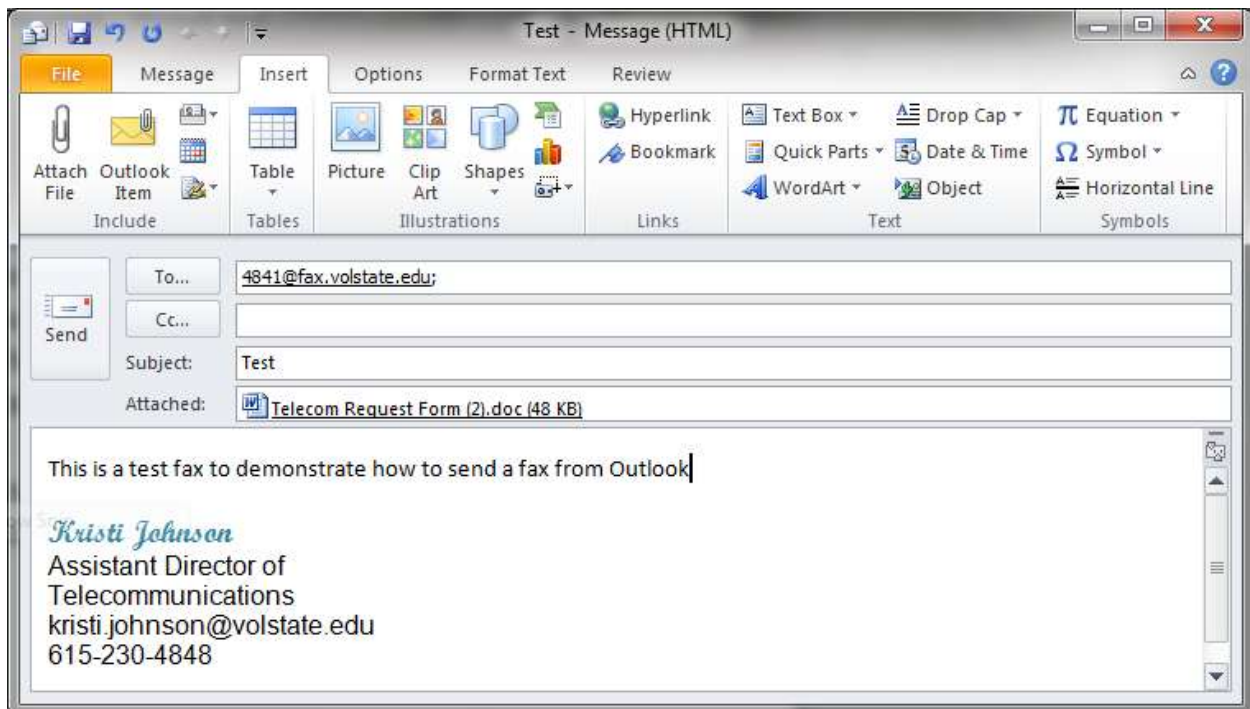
Test - Message (HTML)

File
Message
Insert
Options
Format Text
Review

Attach File
Outlook Item
Include
Table
Tables
Picture
Clip Art
Shapes
Illustrations
Hyperlink
Bookmark
Links
Text Box
Quick Parts
WordArt
Drop Cap
Date & Time
Object
Text
Equation
Symbol
Horizontal Line
Symbols

Send
To...
4841@fax.volstate.edu;
Cc...
Subject:
Test
Attached:
Telecom Request Form (2).doc (48 KB)

This is a test fax to demonstrate how to send a fax from Outlook

Kristi Johnson
Assistant Director of Telecommunications
kristi.johnson@volstate.edu
615-230-4848